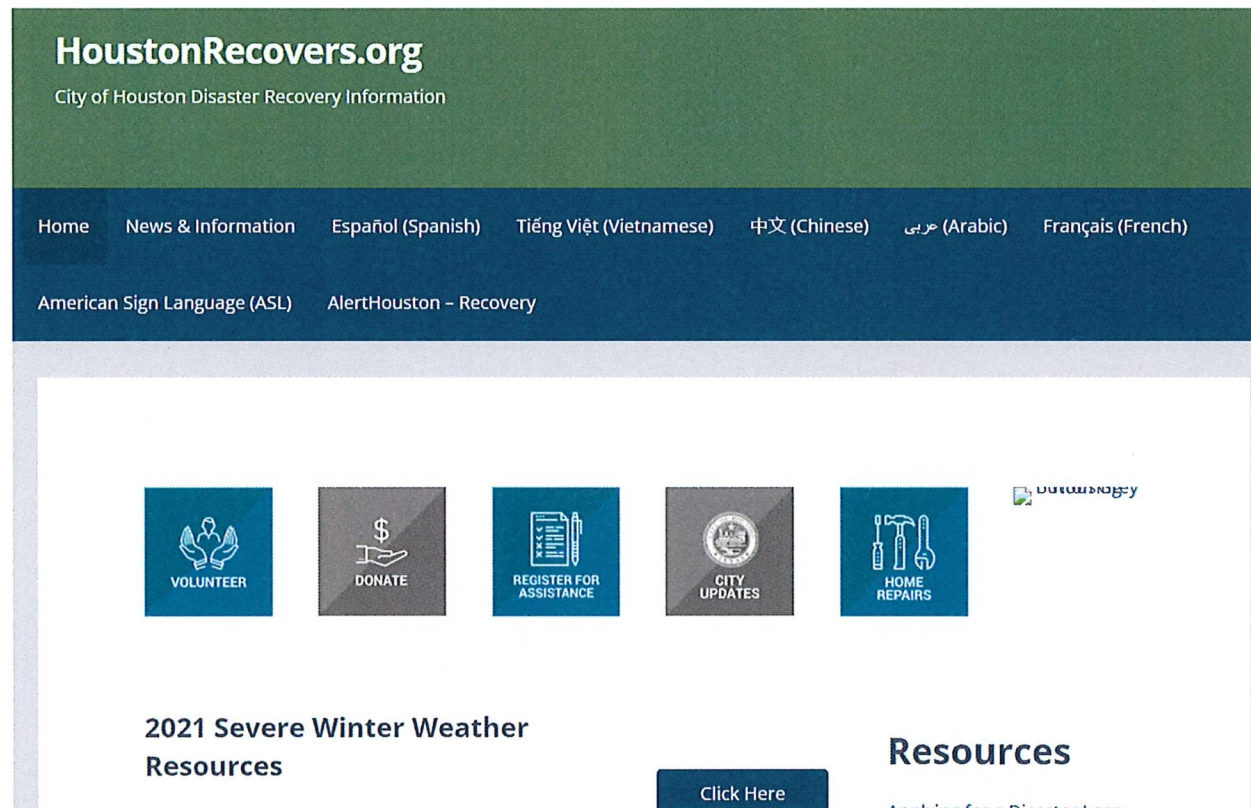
HoustonRecovers.org
City of Houston Disaster Recovery Information

Home News & Information Español (Spanish) Tiếng Việt (Vietnamese) 中文 (Chinese) عربى (Arabic) Français (French)

American Sign Language (ASL) AlertHouston – Recovery

VOLUNTEER

DONATE

REGISTER FOR ASSISTANCE

CITY UPDATES

HOME REPAIRS

ButtonsNgey

2021 Severe Winter Weather Resources

Click Here

Resources

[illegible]